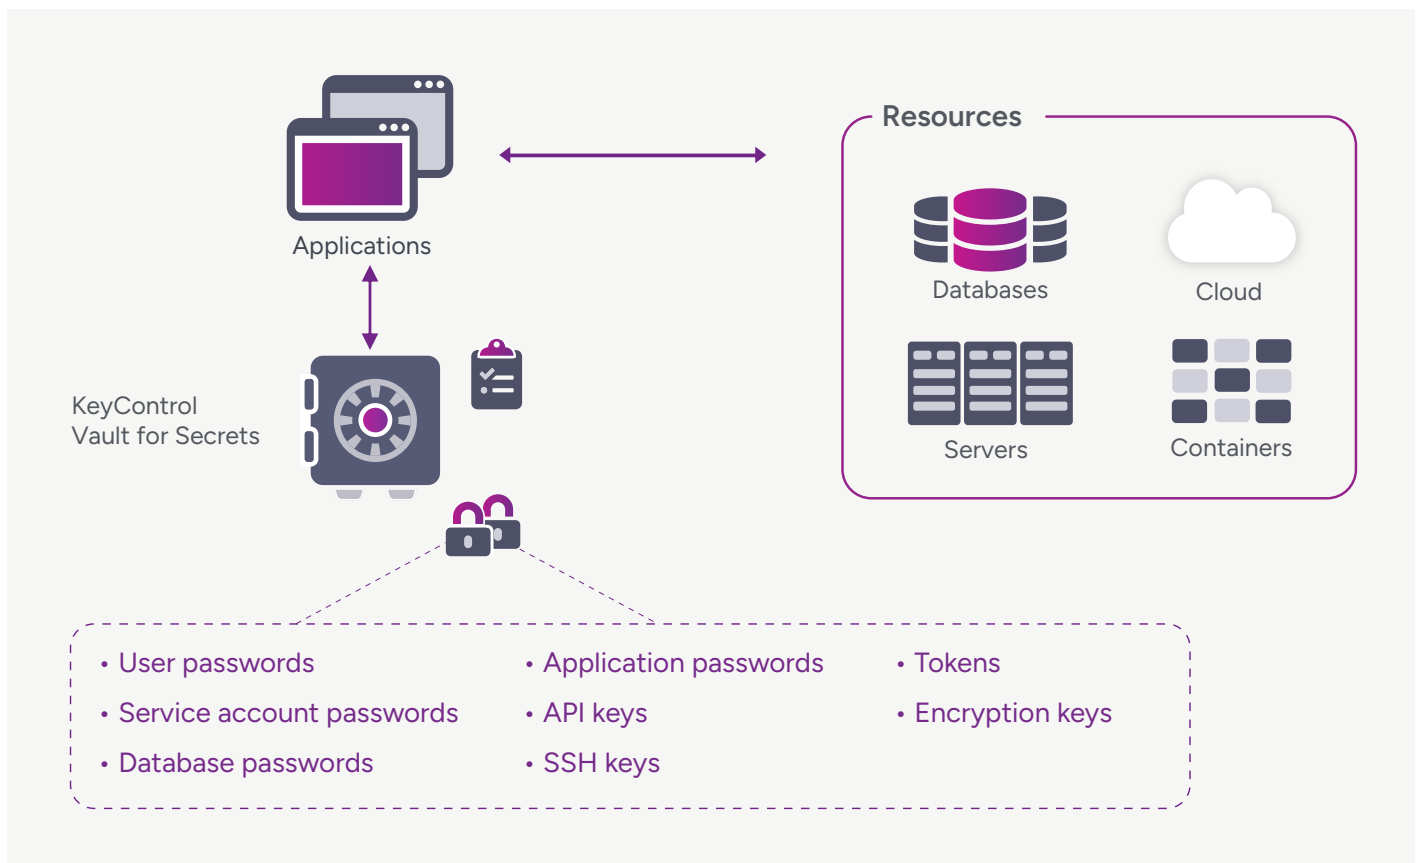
Applications

Resources

Databases

Cloud

Servers

Containers

KeyControl
Vault for Secrets

• User passwords
• Service account passwords
• Database passwords

• Application passwords
• API keys
• SSH keys

• Tokens
• Encryption keys